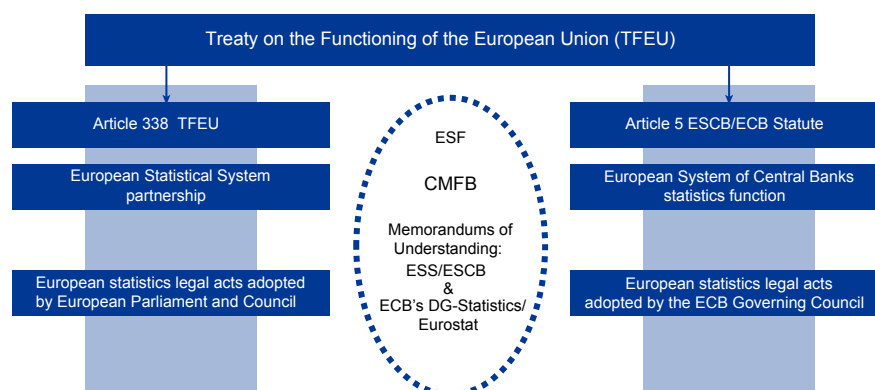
Treaty on the Functioning of the European Union (TFEU)

Article 338 TFEU

European Statistical System partnership

European statistics legal acts adopted by European Parliament and Council

ESF

CMFB

Memorandums of Understanding: ESS/ESCB & ECB's DG-Statistics/ Eurostat

Article 5 ESCB/ECB Statute

European System of Central Banks statistics function

European statistics legal acts adopted by the ECB Governing Council